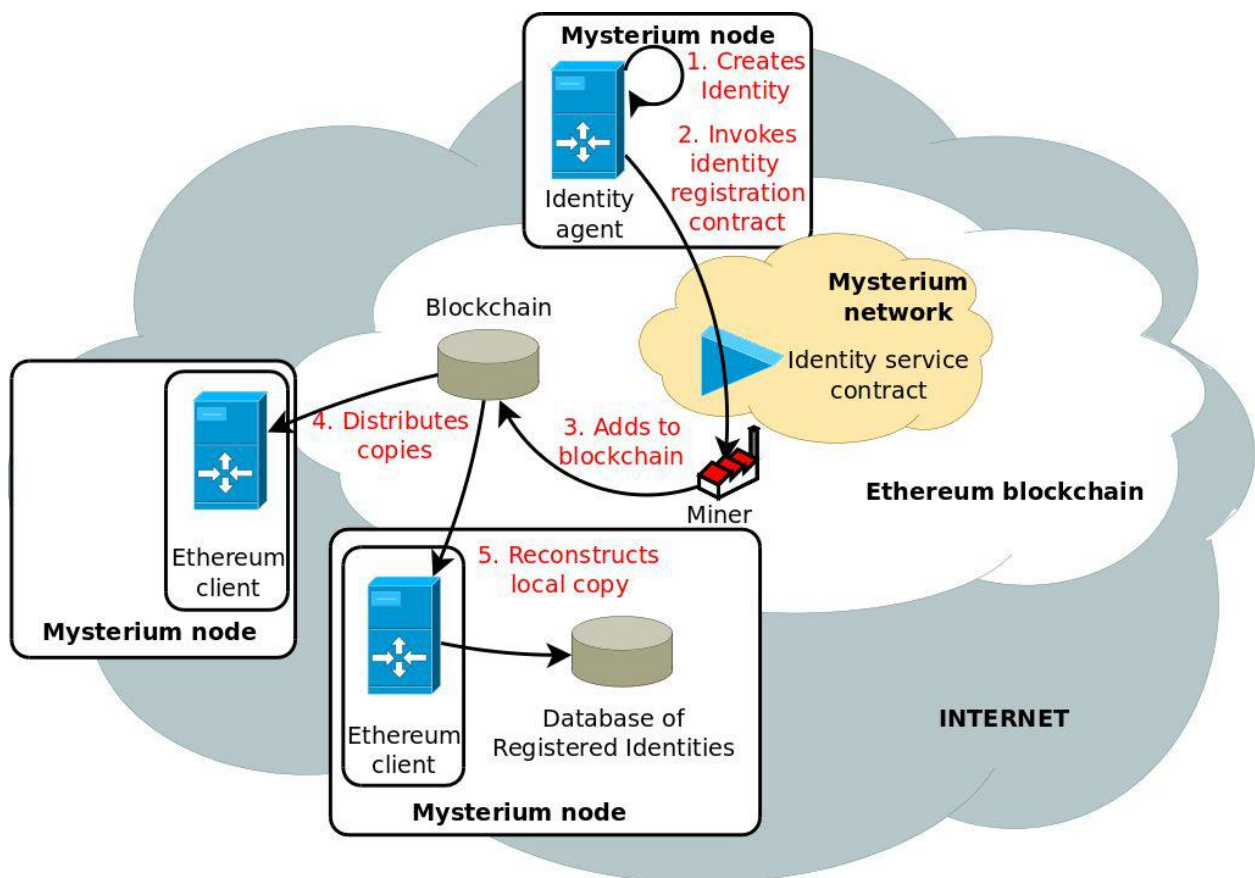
Mysterium node
1. Creates Identity
2. Invokes identity registration contract
Identity agent

Mysterium network
Identity service contract

Blockchain

Ethereum client
4. Distributes copies

3. Adds to blockchain
Miner

Ethereum blockchain

Mysterium node

5. Reconstructs local copy
Ethereum client
Database of Registered Identities
Mysterium node

INTERNET